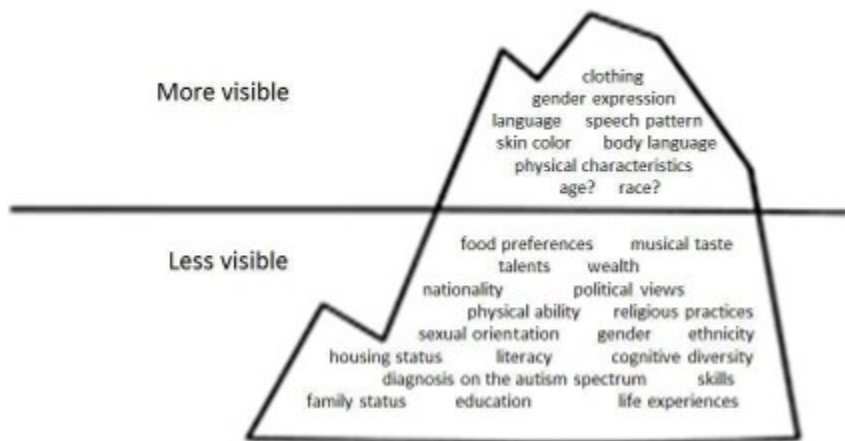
More visible

clothing
gender expression
language speech pattern
skin color body language
physical characteristics
age? race?

Less visible

food preferences musical taste
talents wealth
nationality political views
physical ability religious practices
sexual orientation gender ethnicity
housing status literacy cognitive diversity
diagnosis on the autism spectrum skills
family status education life experiences